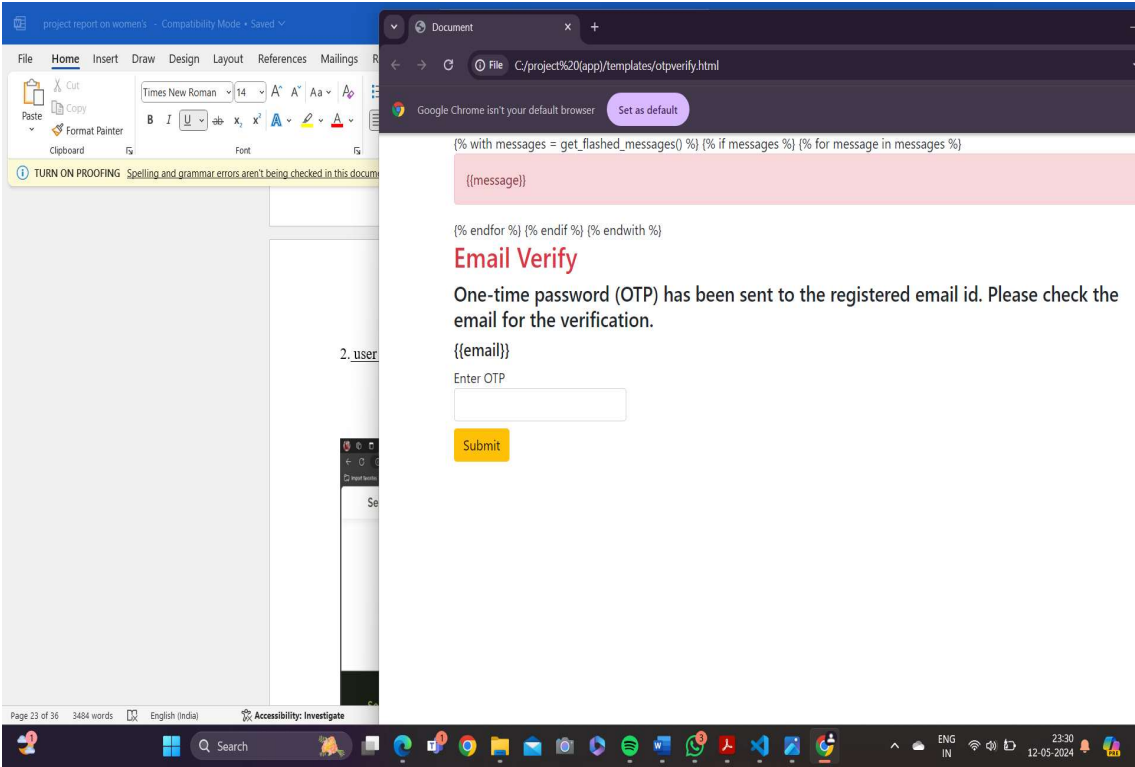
project report on women's - Compatibility Mode • Saved

File Home Insert Draw Design Layout References Mailings R

Paste
Cut
Copy
Format Painter
Clipboard

Times New Roman 14
A^ A˅ Aa
B I U ab x₂ x² A
Font

TURN ON PROOFING Spelling and grammar errors aren't being checked in this docum

2. user

Se

Page 23 of 36 3484 words English (India) Accessibility: Investigate

Document

File C:/project%20(app)/templates/otpverify.html

Google Chrome isn't your default browser Set as default

{% with messages = get_flashed_messages() %} {% if messages %} {% for message in messages %}

{{message}}

{% endfor %} {% endif %} {% endwith %}

Email Verify

One-time password (OTP) has been sent to the registered email id. Please check the email for the verification.

{{email}}

Enter OTP

Submit

Search

ENG IN 23:30 12-05-2024